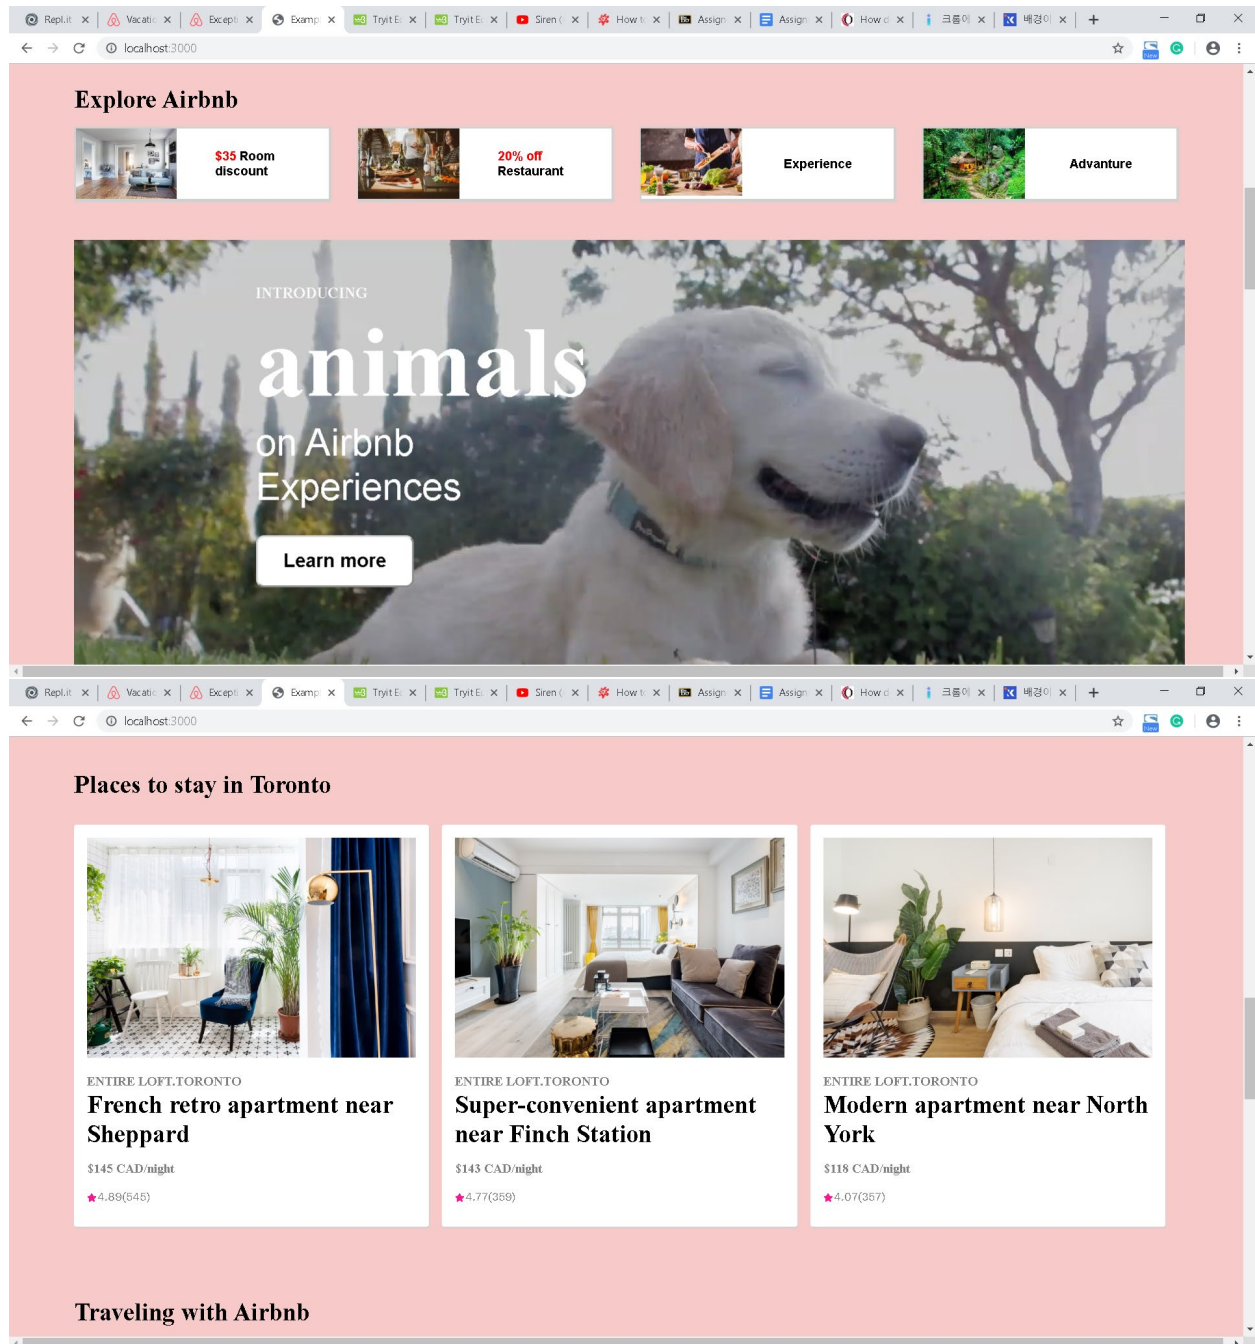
Repl.it × Vacatio × Excepti × Examp × TryIt E × TryIt E × Siren × How t × Assign × Assign × How d × 크롬이 × 배경이 × +

localhost:3000

Explore Airbnb

$35 Room discount

20% off Restaurant

Experience

Advanture

INTRODUCING

animals

on Airbnb Experiences

Learn more

Repl.it × Vacatio × Excepti × Examp × TryIt E × TryIt E × Siren × How t × Assign × Assign × How d × 크롬이 × 배경이 × +

localhost:3000

Places to stay in Toronto

ENTIRE LOFT.TORONTO

French retro apartment near Sheppard

$145 CAD/night

★4.89(545)

ENTIRE LOFT.TORONTO

Super-convenient apartment near Finch Station

$143 CAD/night

★4.77(359)

ENTIRE LOFT.TORONTO

Modern apartment near North York

$118 CAD/night

★4.07(357)

Traveling with Airbnb